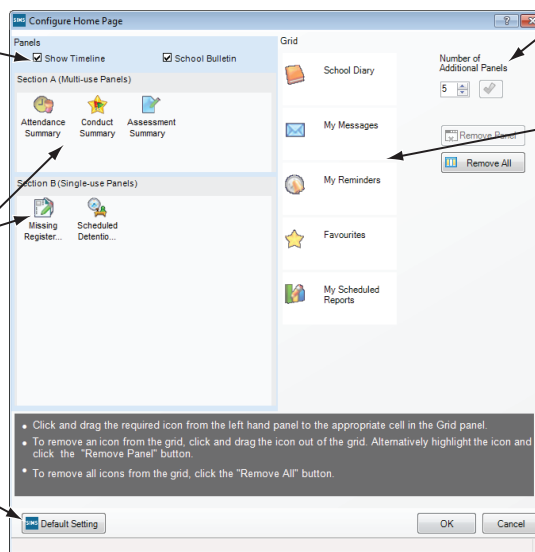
SIMS Configure Home Page

Panels

Show Timeline

School Bulletin

Section A (Multi-use Panels)

Attendance Summary

Conduct Summary

Assessment Summary

Section B (Single-use Panels)

Missing Register...

Scheduled Detentio...

Grid

School Diary

My Messages

My Reminders

Favourites

My Scheduled Reports

Number of Additional Panels

5

Remove Panel

Remove All

• Click and drag the required icon from the left hand panel to the appropriate cell in the Grid panel.
• To remove an icon from the grid, click and drag the icon out of the grid. Alternatively highlight the icon and click the "Remove Panel" button.
• To remove all icons from the grid, click the "Remove All" button.

Default Setting

OK

Cancel